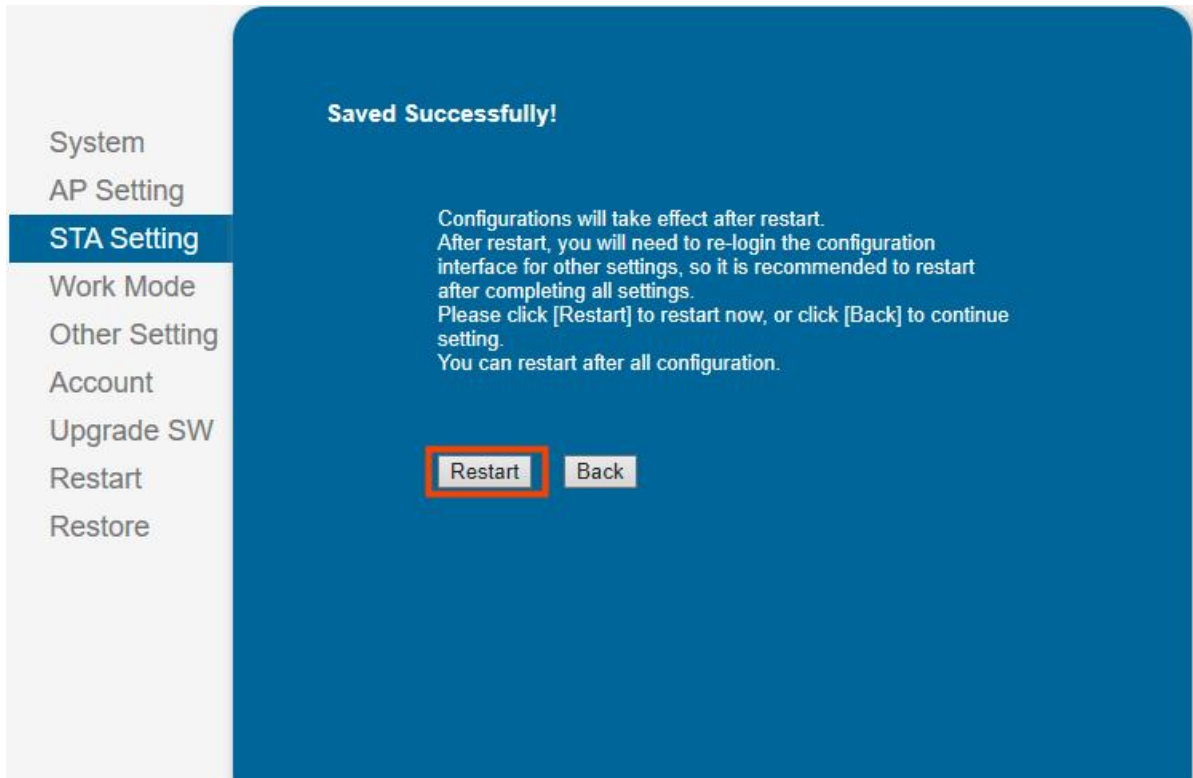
System
AP Setting
STA Setting
Work Mode
Other Setting
Account
Upgrade SW
Restart
Restore

Saved Successfully!

Configurations will take effect after restart.
After restart, you will need to re-login the configuration interface for other settings, so it is recommended to restart after completing all settings.
Please click [Restart] to restart now, or click [Back] to continue setting.
You can restart after all configuration.

Restart Back